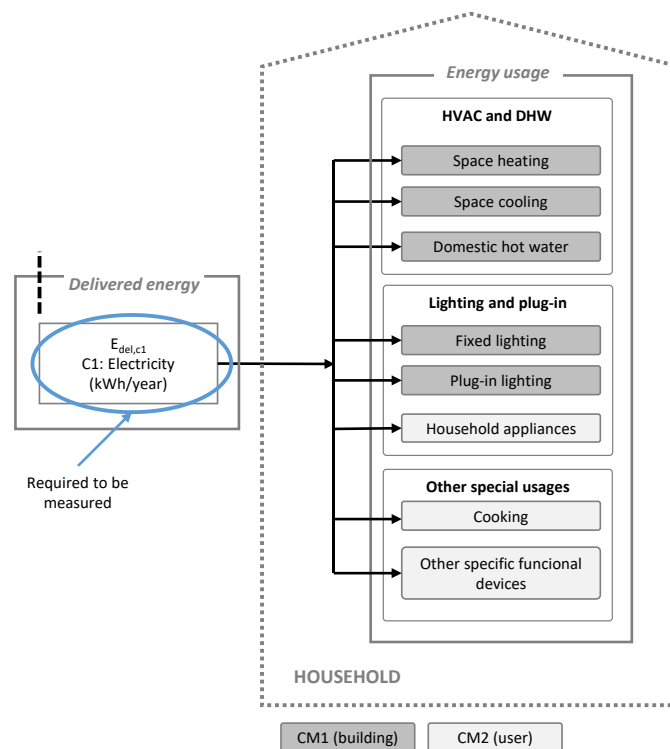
Delivered energy

$E_{del,c1}$
C1: Electricity
(kWh/year)

Required to be measured

Energy usage

HVAC and DHW

Space heating

Space cooling

Domestic hot water

Lighting and plug-in

Fixed lighting

Plug-in lighting

Household appliances

Other special usages

Cooking

Other specific funcional devices

HOUSEHOLD

CM1 (building)

CM2 (user)